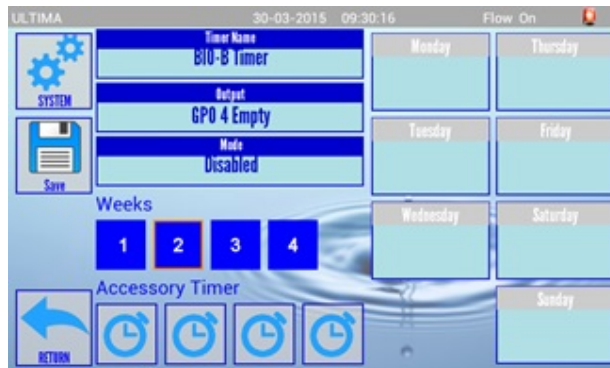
ULTIMA 30-03-2015 09:30:16 Flow On

SYSTEM

Save

Timer Name
BIO-B Timer

Output
GPO 4 Empty

Mode
Disabled

Weeks
1 2 3 4

Accessory Timer

RETURN

Monday
Thursday
Tuesday
Friday
Wednesday
Saturday
Sunday